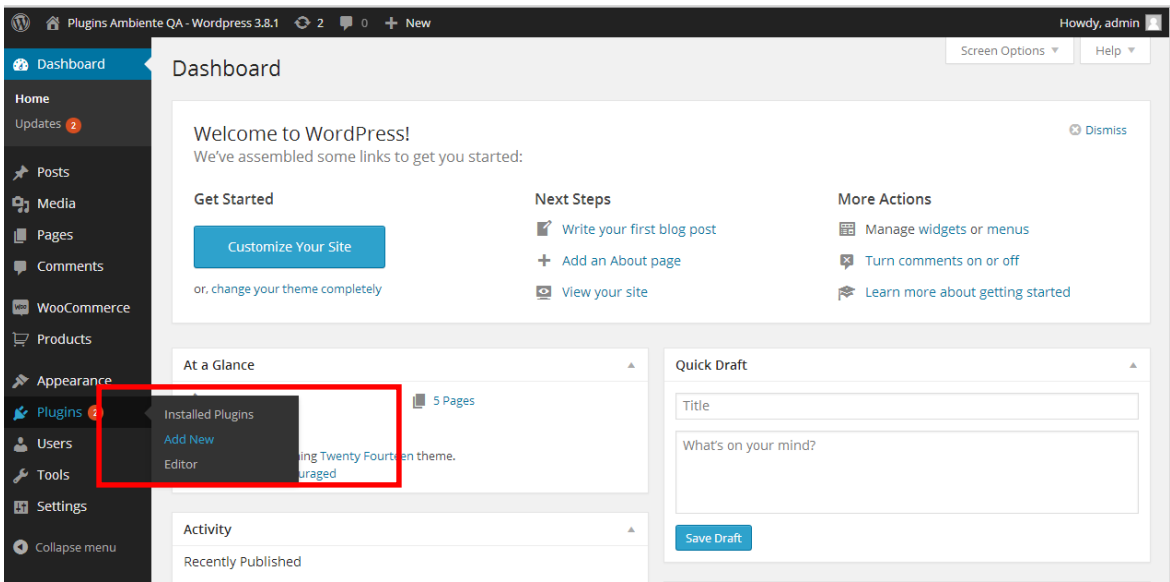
Plugins Ambiente QA - Wordpress 3.8.1 2 0 New
Howdy, admin

Dashboard
Home
Updates 2

Posts
Media
Pages
Comments

WooCommerce
Products

Appearance
Plugins 2
Users
Tools
Settings

Collapse menu

Screen Options ▼
Help ▼

Dashboard

Welcome to WordPress!
We've assembled some links to get you started:
Dismiss

Get Started
Customize Your Site
or, change your theme completely

Next Steps
Write your first blog post
Add an About page
View your site

More Actions
Manage widgets or menus
Turn comments on or off
Learn more about getting started

At a Glance
5 Pages
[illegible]ing Twenty Fourteen theme.
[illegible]uraged

Installed Plugins
Add New
Editor

Quick Draft
Title
What's on your mind?
Save Draft

Activity
Recently Published